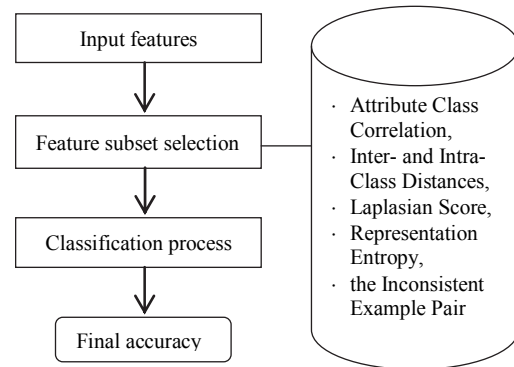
Input features

Feature subset selection

Classification process

Final accuracy

· Attribute Class Correlation,
· Inter- and Intra-Class Distances,
· Laplasian Score,
· Representation Entropy,
· the Inconsistent Example Pair